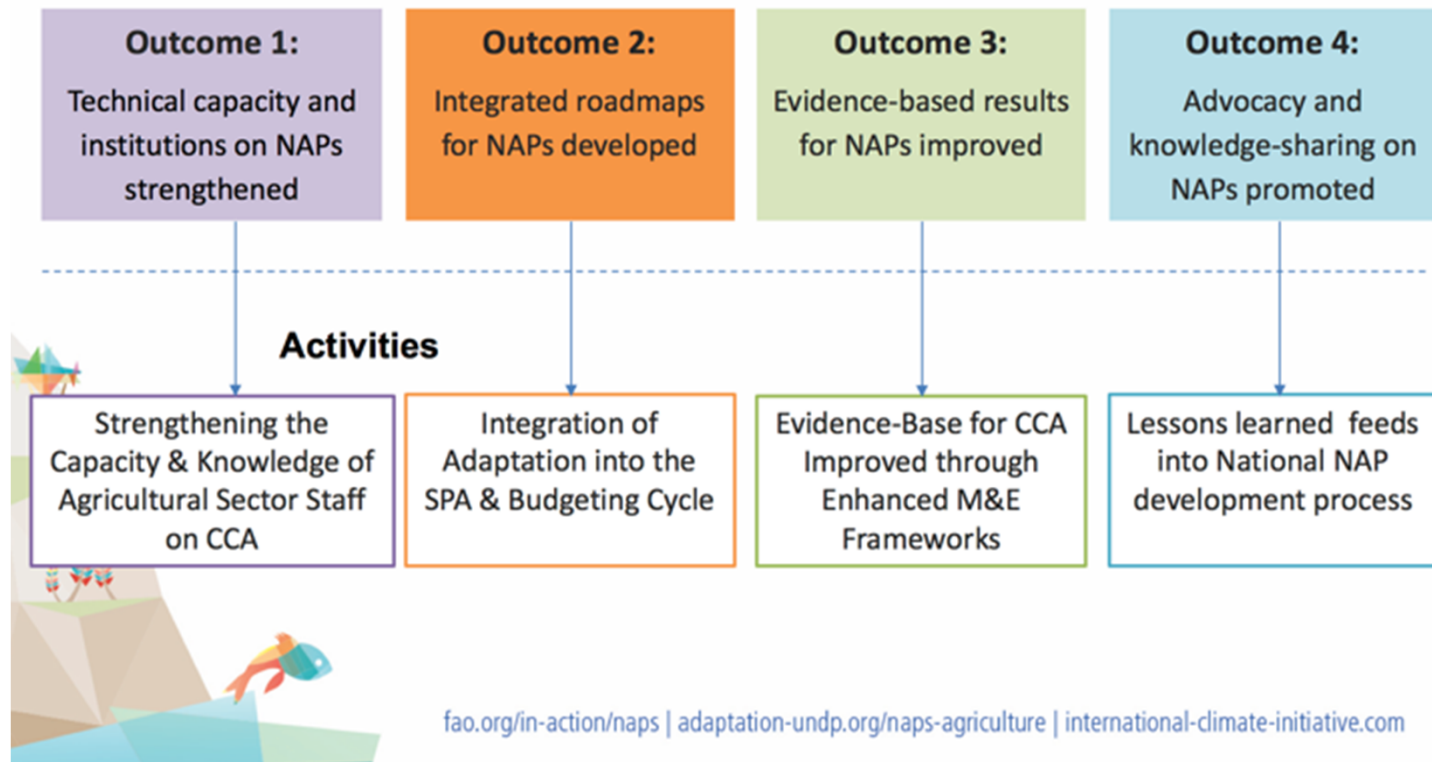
Outcome 1:
Technical capacity and institutions on NAPs strengthened

Outcome 2:
Integrated roadmaps for NAPs developed

Outcome 3:
Evidence-based results for NAPs improved

Outcome 4:
Advocacy and knowledge-sharing on NAPs promoted

Activities

Strengthening the Capacity & Knowledge of Agricultural Sector Staff on CCA

Integration of Adaptation into the SPA & Budgeting Cycle

Evidence-Base for CCA Improved through Enhanced M&E Frameworks

Lessons learned feeds into National NAP development process

fao.org/in-action/naps | adaptation-undp.org/naps-agriculture | international-climate-initiative.com